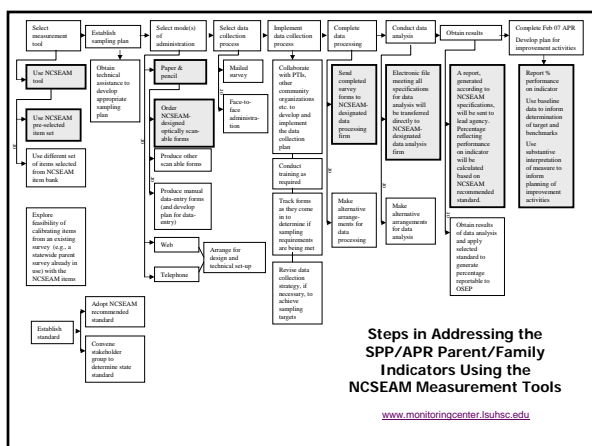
Select measurement tool

Establish sampling plan

Select mode(s) of administration

Select data collection process

Implement data collection process

Complete data processing

Conduct data analysis

Obtain results

Complete Feb 07 APR

Develop plan for improvement activities

Use NCSEAM tool

Obtain technical assistance to develop appropriate sampling plan

Paper & pencil

Mailed survey

Face-to-face administration

Collaborate with PTIs, other community organizations etc. to develop and implement the data collection plan

Send completed survey forms to NCSEAM-designated data processing firm

Electronic file meeting all specifications for data analysis will be transferred directly to NCSEAM-designated data analysis firm

A report, generated according to NCSEAM specifications, will be sent to lead agency. Percentage reflecting performance on indicator will be calculated based on NCSEAM recommended standard.

Report % performance on indicator

Use baseline data to inform determination of target and benchmarks

Use substantive interpretation of measure to inform planning of improvement activities

Use NCSEAM pre-selected item set

or

Order NCSEAM-designed optically scan-able forms

or

Use different set of items selected from NCSEAM item bank

Produce other scan able forms

Produce manual data-entry forms (and develop plan for data-entry)

Conduct training as required

Track forms as they come in to determine if sampling requirements are being met

Make alternative arrange-ments for data processing

Make alternative arrangements for data analysis

or

Obtain results of data analysis and apply selected standard to generate percentage reportable to OSEP

Explore feasibility of calibrating items from an existing survey (e.g. a statewide parent survey already in use) with the NCSEAM items

Web

Arrange for design and technical set-up

Telephone

Revise data collection strategy, if necessary, to achieve sampling targets

Adopt NCSEAM recommended standard

Establish standard

or

Convene stakeholder group to determine state standard

Steps in Addressing the SPP/APR Parent/Family Indicators Using the NCSEAM Measurement Tools

www.monitoringcenter.lsuhsc.edu